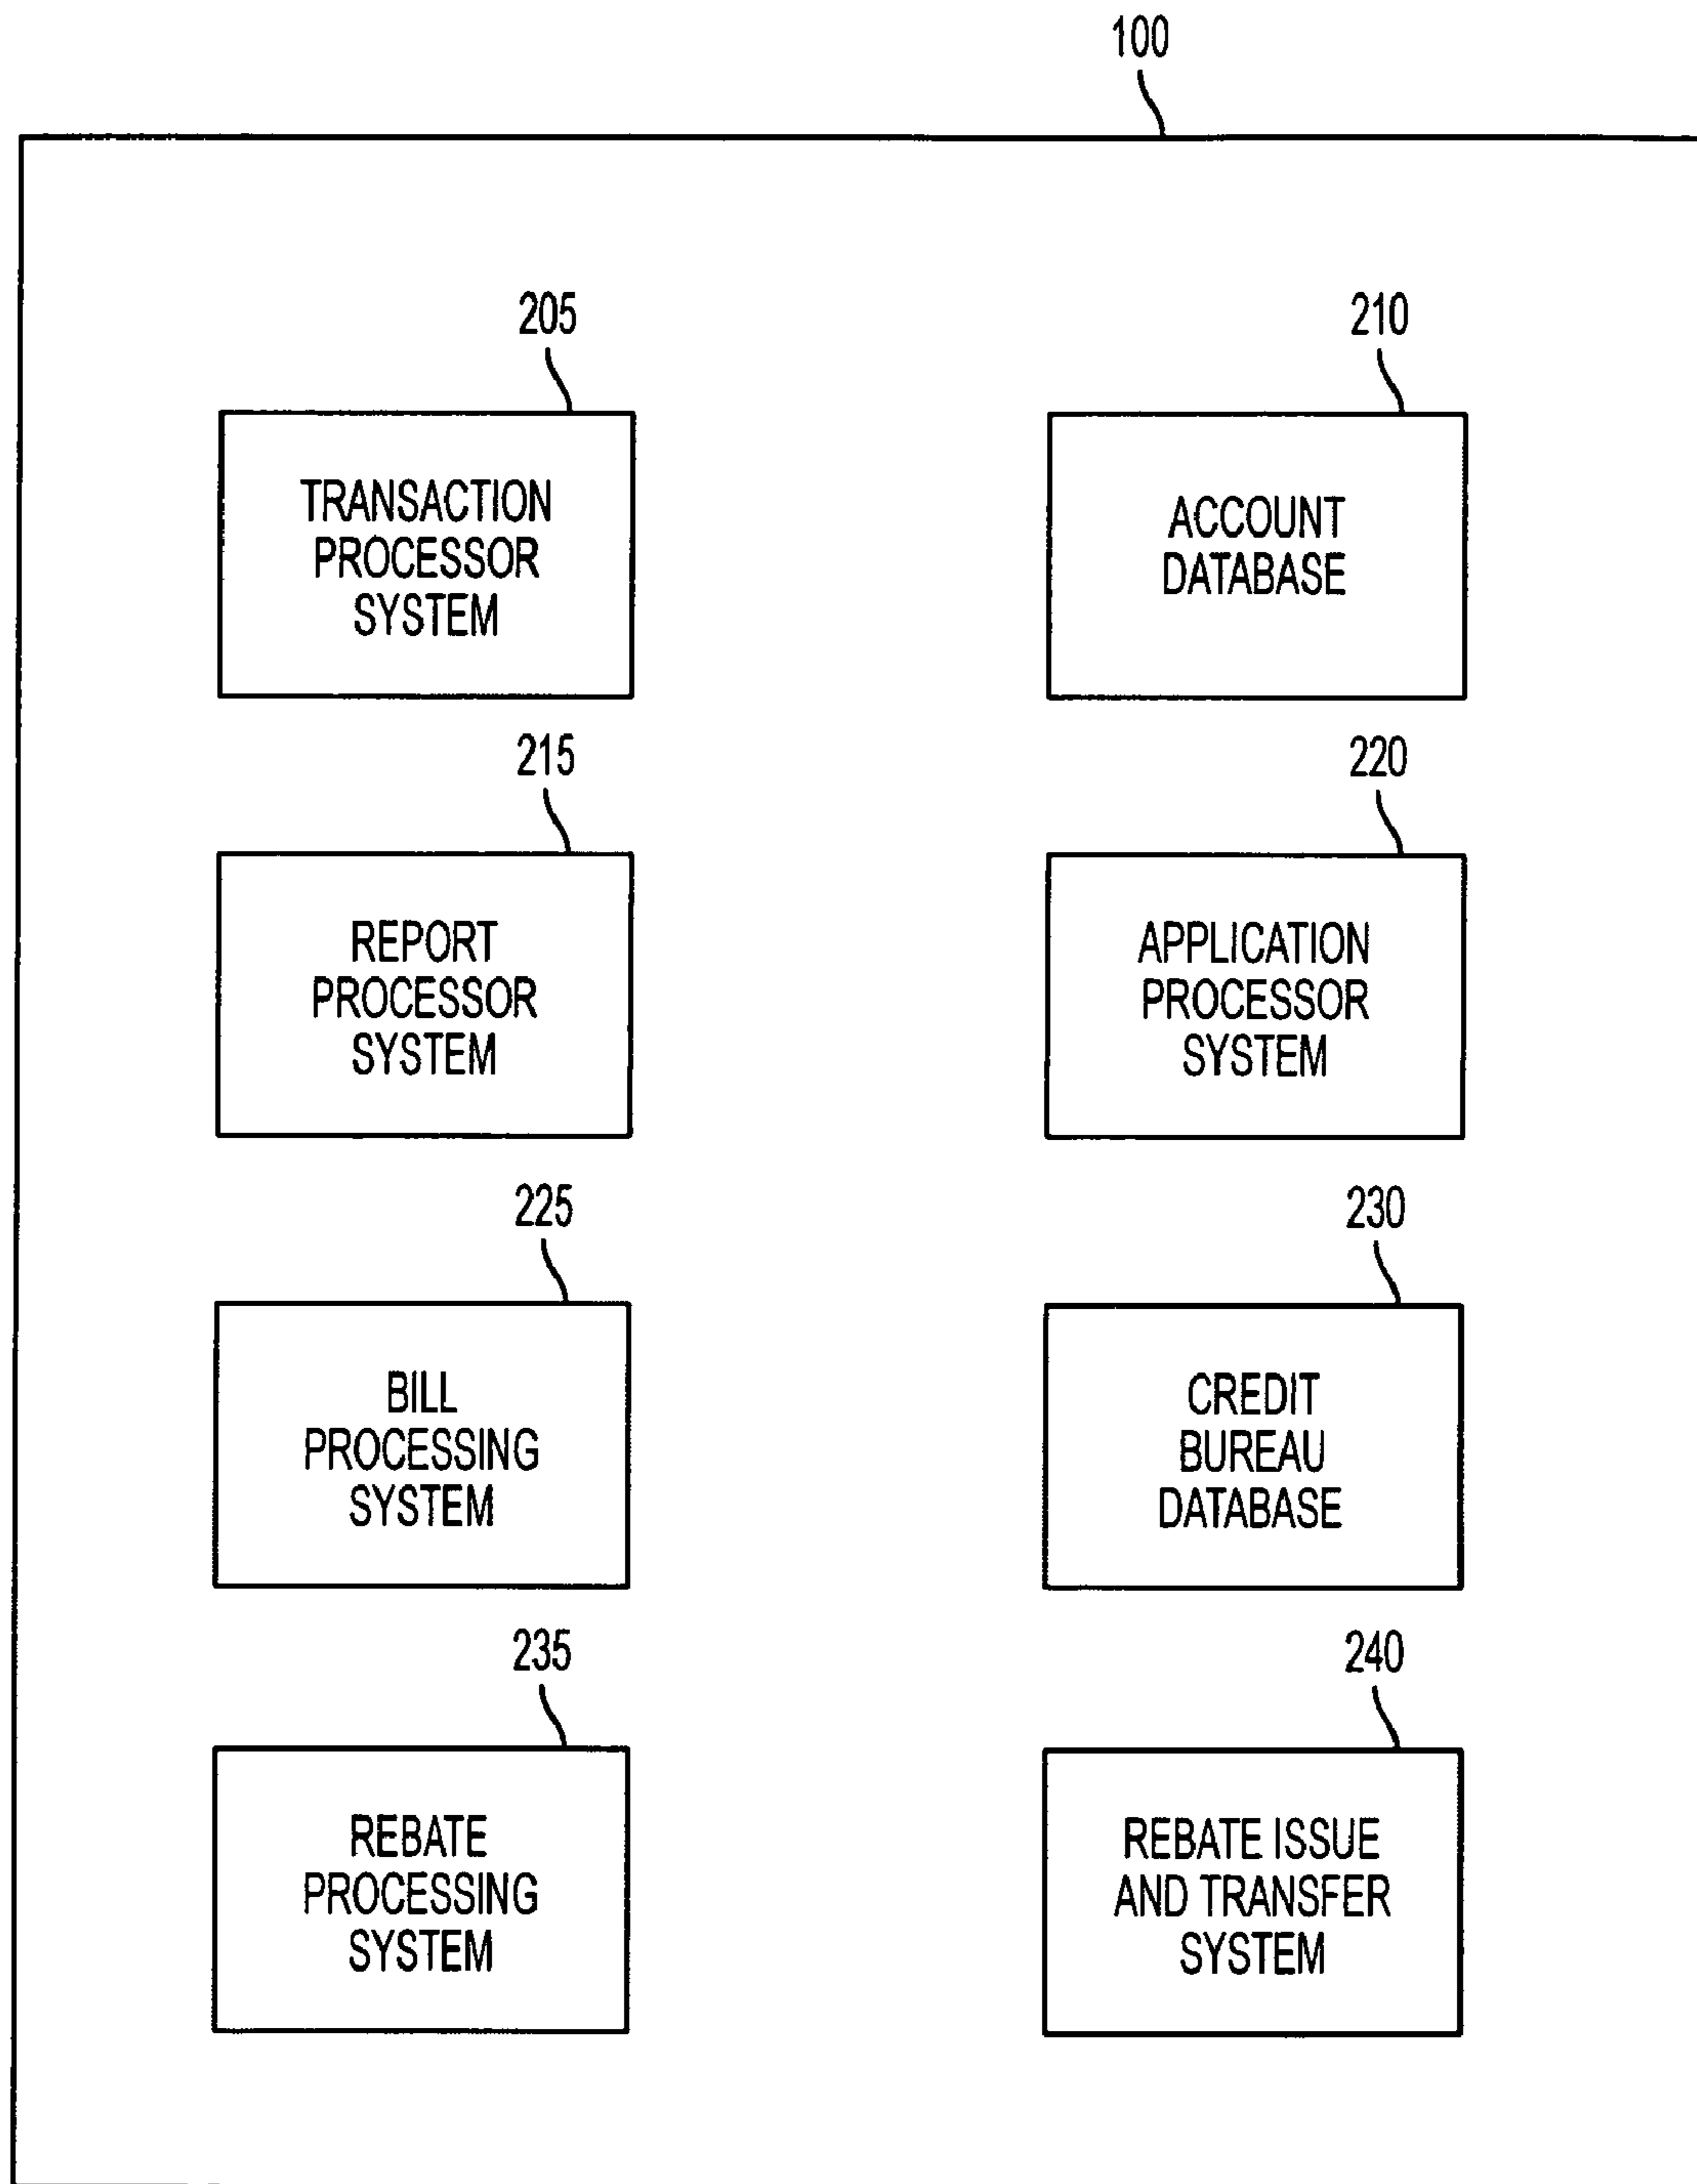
100

205

TRANSACTION PROCESSOR SYSTEM

210

ACCOUNT DATABASE

215

REPORT PROCESSOR SYSTEM

220

APPLICATION PROCESSOR SYSTEM

225

BILL PROCESSING SYSTEM

230

CREDIT BUREAU DATABASE

235

REBATE PROCESSING SYSTEM

240

REBATE ISSUE AND TRANSFER SYSTEM